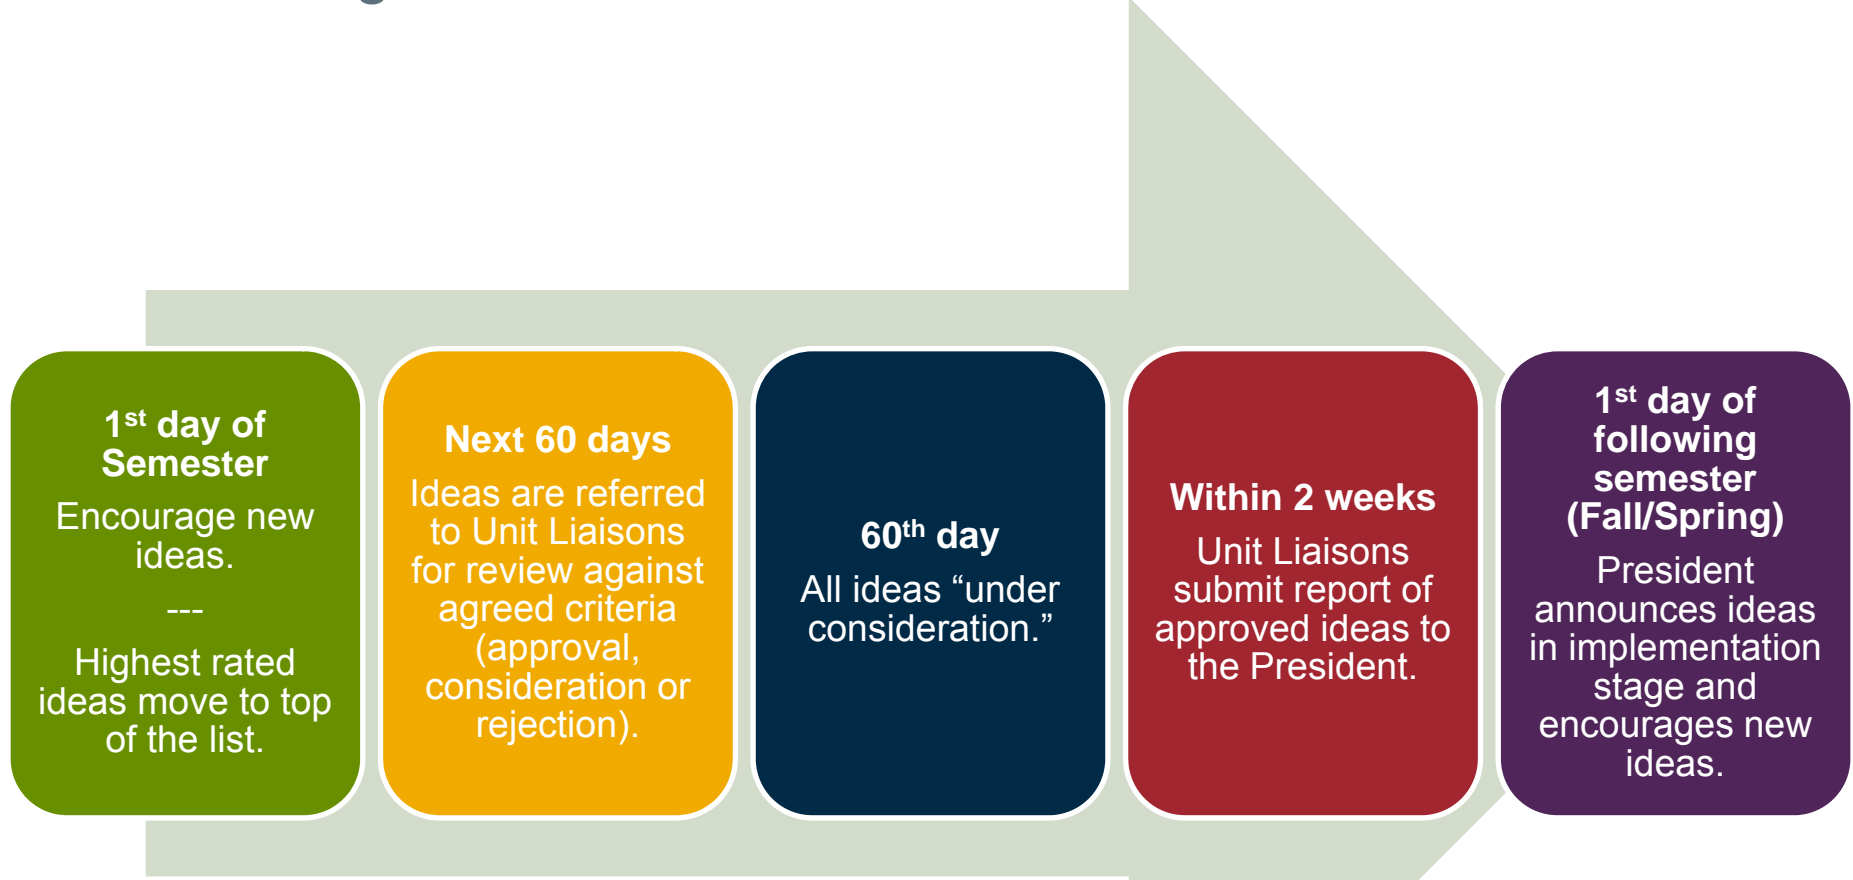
1$^{st}$ day of Semester

Encourage new ideas.

---

Highest rated ideas move to top of the list.

Next 60 days

Ideas are referred to Unit Liaisons for review against agreed criteria (approval, consideration or rejection).

60$^{th}$ day

All ideas “under consideration.”

Within 2 weeks

Unit Liaisons submit report of approved ideas to the President.

1$^{st}$ day of following semester (Fall/Spring)

President announces ideas in implementation stage and encourages new ideas.